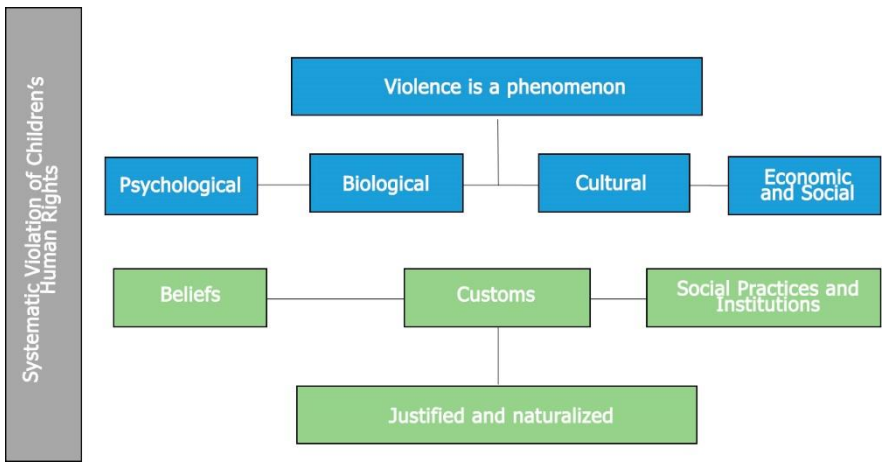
Systematic Violation of Children's Human Rights

Violence is a phenomenon

Psychological

Biological

Cultural

Economic and Social

Beliefs

Customs

Social Practices and Institutions

Justified and naturalized